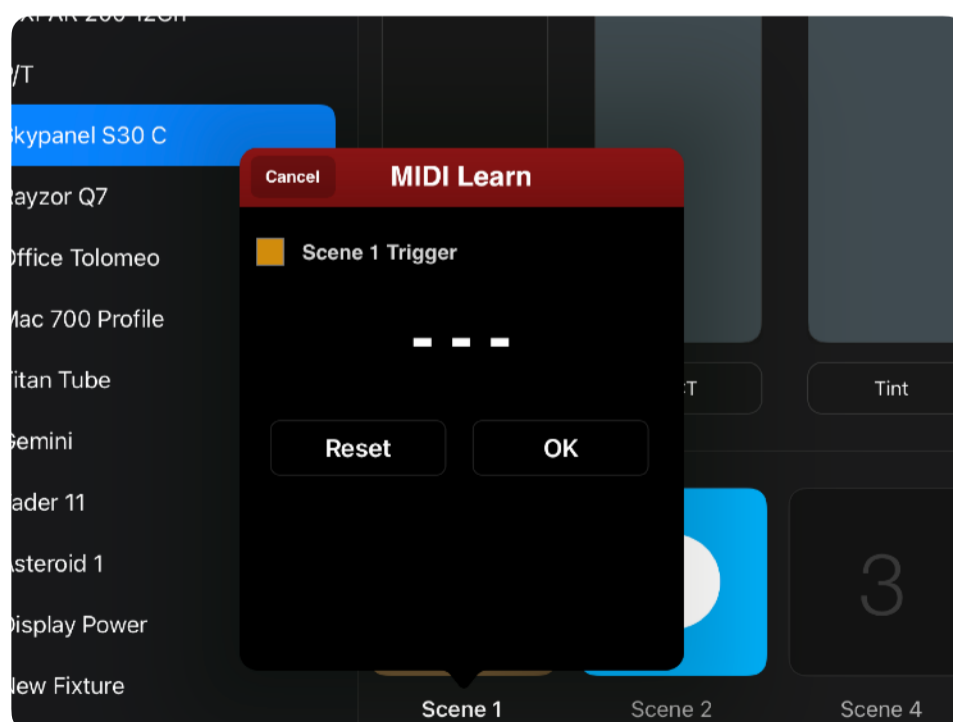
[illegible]
/T
kypanel S30 C
ayzor Q7
Office Tolomeo
Mac 700 Profile
Titan Tube
Gemini
ader 11
Asteroid 1
Display Power
New Fixture

Cancel
MIDI Learn
Scene 1 Trigger
- - -
Reset
OK

T
Tint
3
Scene 1
Scene 2
Scene 4